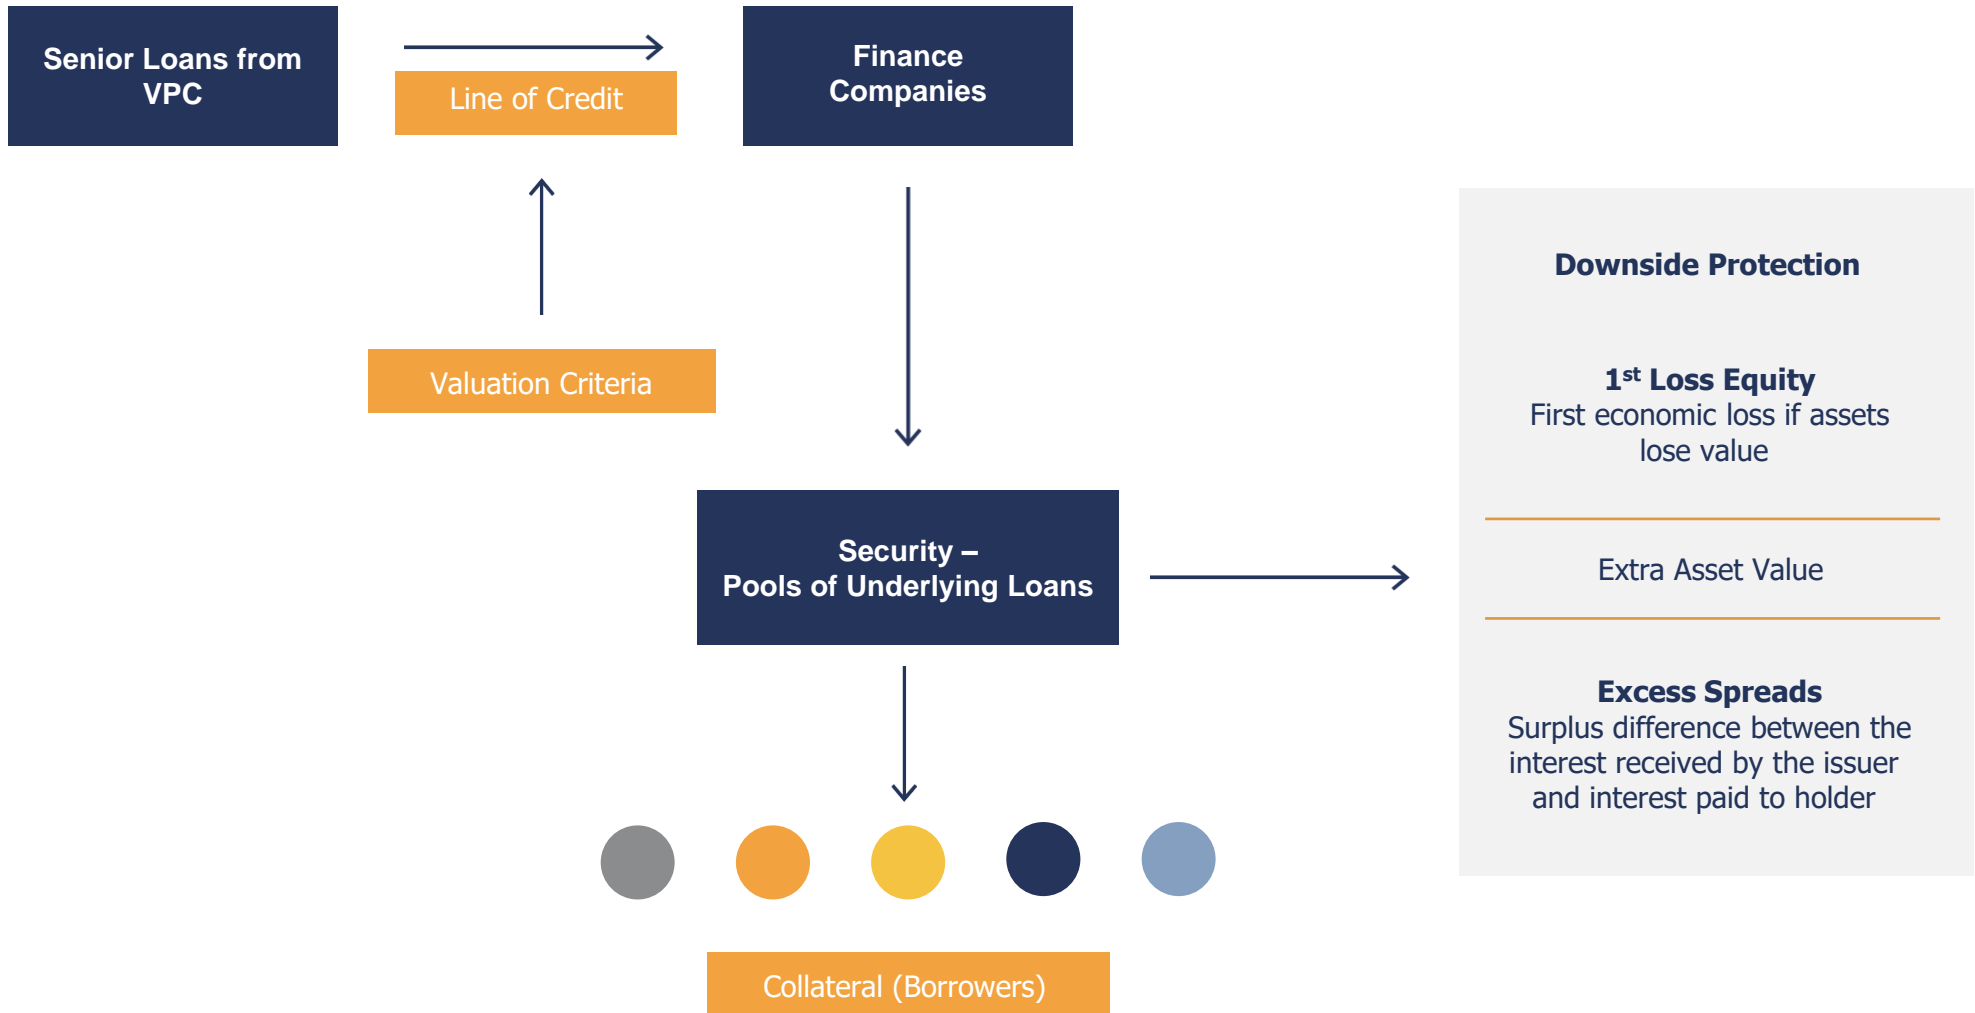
Senior Loans from VPC

Line of Credit

Finance Companies

Valuation Criteria

Security – Pools of Underlying Loans

Collateral (Borrowers)

Downside Protection

1$^{st}$ Loss Equity
First economic loss if assets lose value

Extra Asset Value

Excess Spreads
Surplus difference between the interest received by the issuer and interest paid to holder